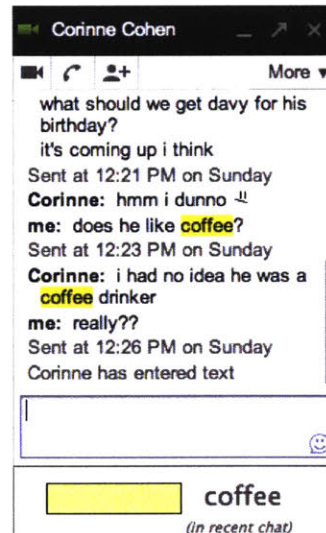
Corinne Cohen

More ▾

what should we get davy for his birthday?
it's coming up i think

Sent at 12:21 PM on Sunday

**Corinne:** hmm i dunno

**me:** does he like coffee?

Sent at 12:23 PM on Sunday

**Corinne:** i had no idea he was a coffee drinker

**me:** really??

Sent at 12:26 PM on Sunday

Corinne has entered text

coffee
(in recent chat)